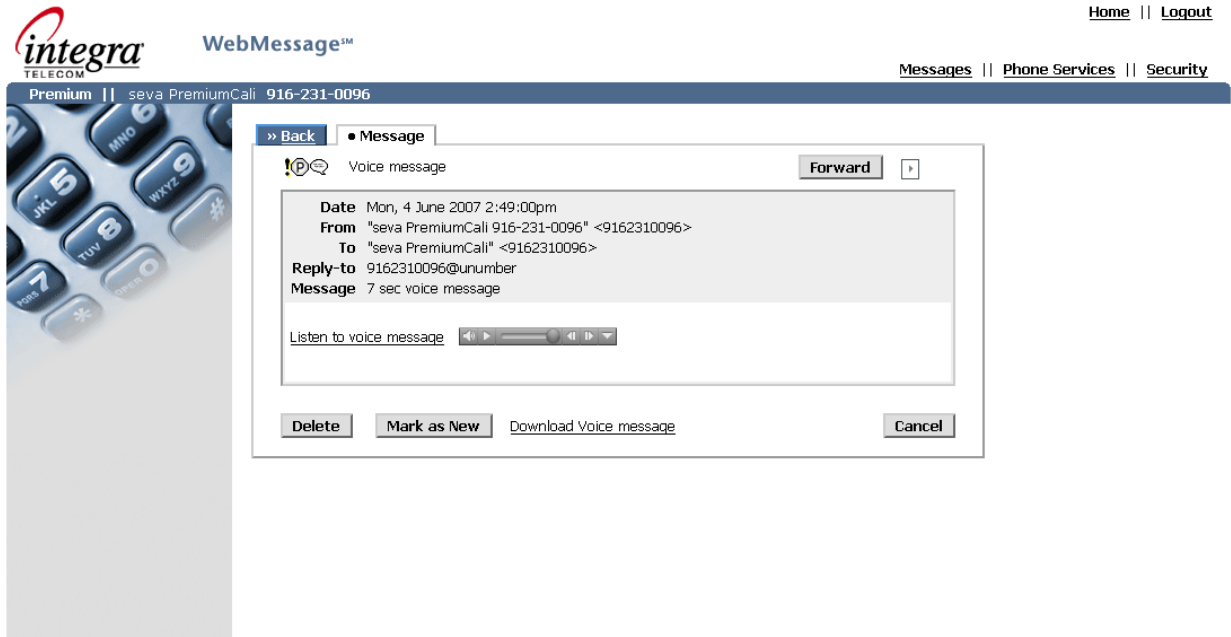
integra
TELECOM

WebMessage℠

Home || Logout

Messages || Phone Services || Security

Premium || seva PremiumCali 916-231-0096

MNO 6
WXYZ 9
JKL 5
TUV 8
PQRS 7
OPER 0
#
*

» Back
• Message

!P Voice message

Forward

| Date | Mon, 4 June 2007 2:49:00pm |
|---|---|
| From | "seva PremiumCali 916-231-0096" <9162310096> |
| To | "seva PremiumCali" <9162310096> |
| Reply-to | 9162310096@unumber |
| Message | 7 sec voice message |

Listen to voice message

Delete
Mark as New
Download Voice message
Cancel